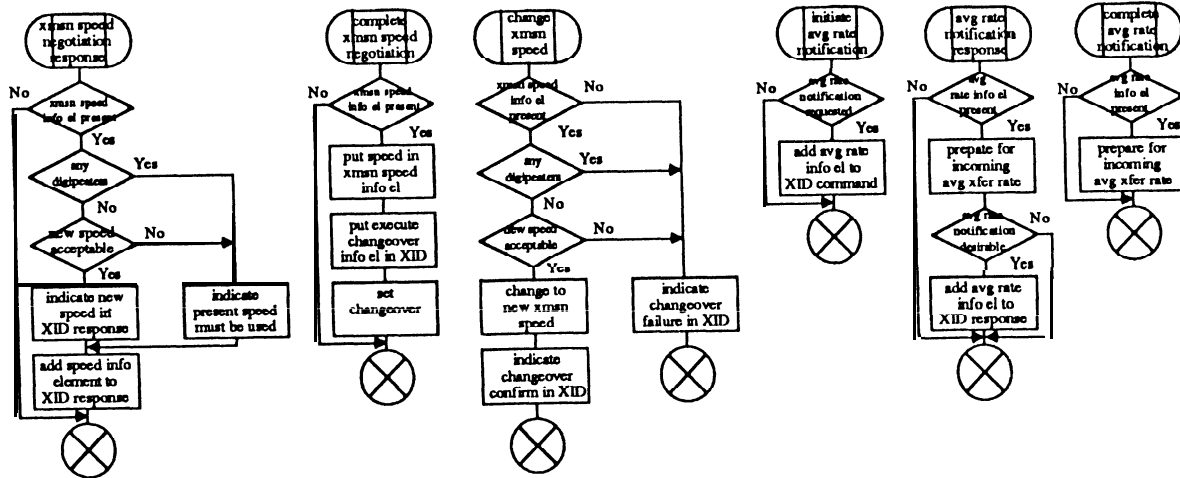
xmsn speed negotiation response

No

xmsn speed info el present

Yes

any digipeaters

Yes

No

new speed acceptable

No

Yes

indicate new speed in XID response

indicate present speed must be used

add speed info element to XID response

complete xmsn speed negotiation

No

xmsn speed info el present

Yes

put speed in xmsn speed info el

put execute changeover info el in XID

set changeover

change xmsn speed

xmsn speed info el present

No

Yes

any digipeaters

Yes

No

new speed acceptable

No

Yes

change to new xmsn speed

indicate changeover confirm in XID

indicate changeover failure in XID

initiate avg rate notification

No

avg rate notification requested

Yes

add avg rate info el to XID command

avg rate notification response

No

avg rate info el present

Yes

prepare for incoming avg xfer rate

avg rate notification desirable

No

Yes

add avg rate info el to XID response

complete avg rate notification

No

avg rate info el present

Yes

prepare for incoming avg xfer rate